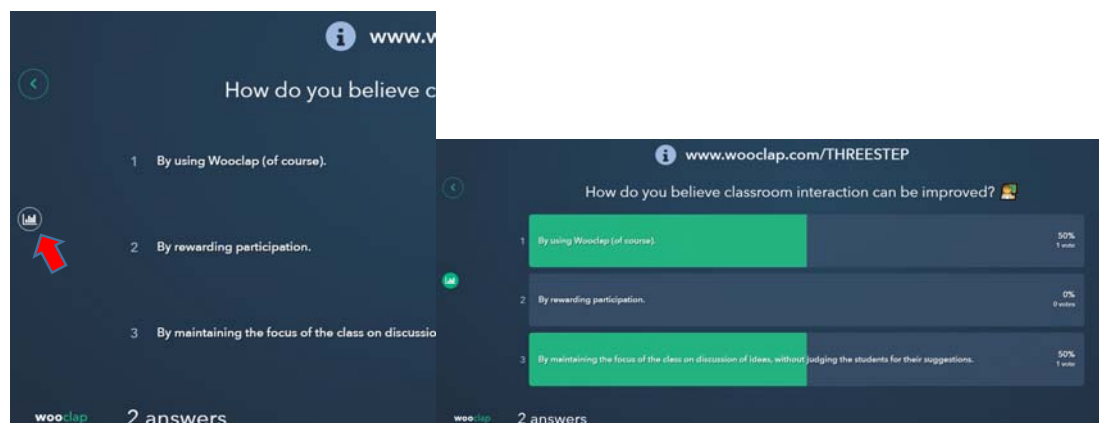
www.w

How do you believe c

1 By using Wooclap (of course).

2 By rewarding participation.

3 By maintaining the focus of the class on discussio

wooclap 2 answers

www.wooclap.com/THREESTEP

How do you believe classroom interaction can be improved?

1 By using Wooclap (of course). 50% 1 vote

2 By rewarding participation. 0% 0 votes

3 By maintaining the focus of the class on discussion of ideas, without judging the students for their suggestions. 50% 1 vote

wooclap 2 answers